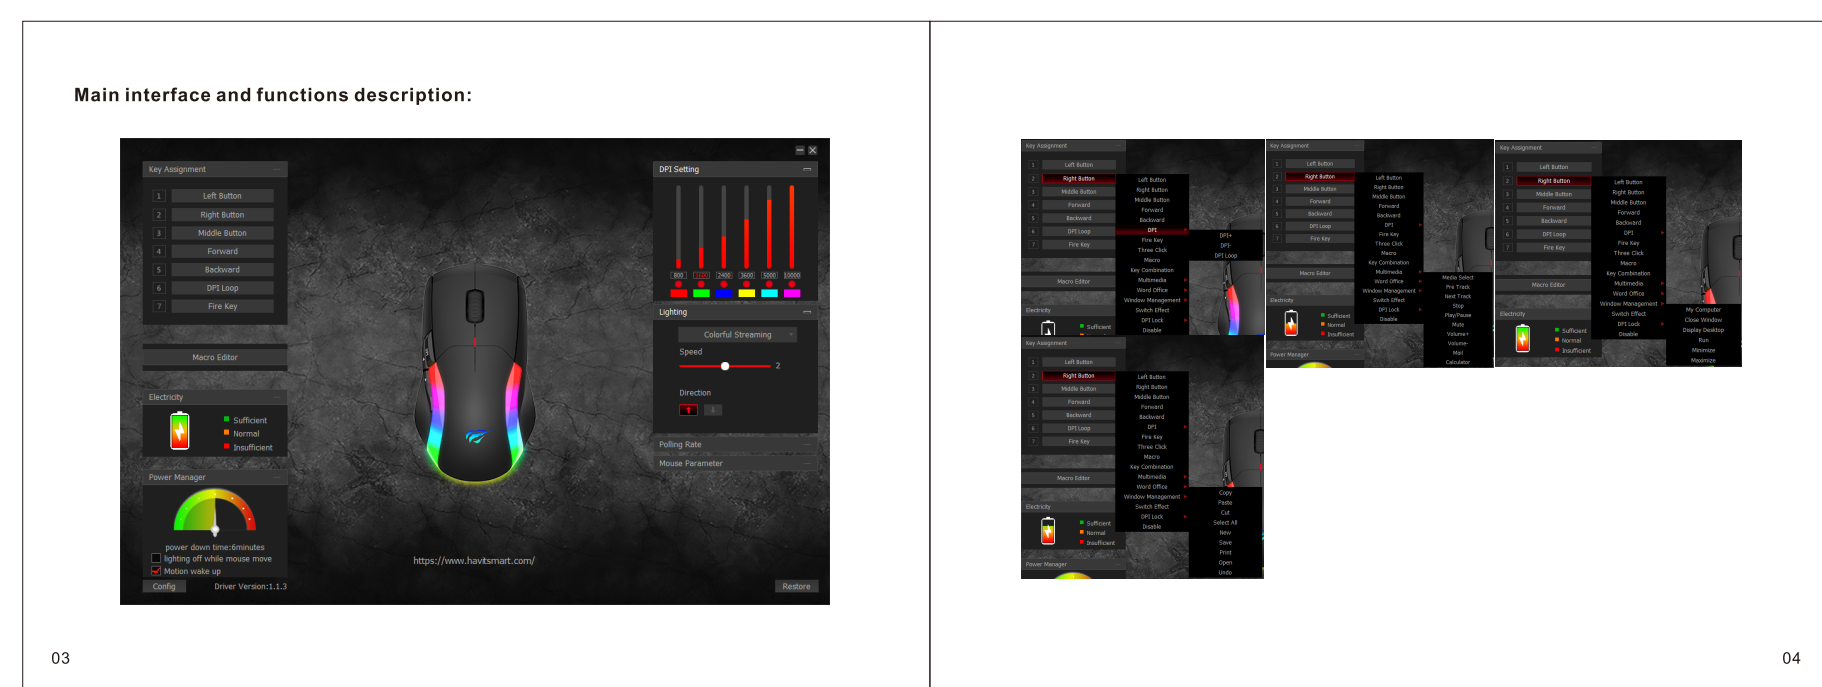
Main interface and functions description:

Key Assignment

1 Left Button
2 Right Button
3 Middle Button
4 Forward
5 Backward
6 DPI Loop
7 Fire Key

Macro Editor

Electricity

Sufficient
Normal
Insufficient

Power Manager

power down time:6minutes
lighting off while mouse move
Motion wake up

Config
Driver Version:1.1.3

DPI Setting

800 1200 2400 3600 5000 10000

Lighting

Colorful Streaming

Speed

2

Direction

Polling Rate

Mouse Parameter

https://www.havitsmart.com/

Restore

03

Key Assignment

1 Left Button
2 Right Button
3 Middle Button
4 Forward
5 Backward
6 DPI Loop
7 Fire Key

Left Button
Right Button
Middle Button
Forward
Backward
DPI
Fire Key
Three Click
Macro
Key Combination
Multimedia
Word Office
Window Management
Switch Effect
DPI Lock
Disable

DPI+
DPI-
DPI Loop

Macro Editor

Electricity

Sufficient
Normal
Insufficient

Key Assignment

1 Left Button
2 Right Button
3 Middle Button
4 Forward
5 Backward
6 DPI Loop
7 Fire Key

Left Button
Right Button
Middle Button
Forward
Backward
DPI
Fire Key
Three Click
Macro
Key Combination
Multimedia
Word Office
Window Management
Switch Effect
DPI Lock
Disable

Copy
Paste
Cut
Select All
New
Save
Print
Open
Undo

Macro Editor

Electricity

Sufficient
Normal
Insufficient

Power Manager

Key Assignment

1 Left Button
2 Right Button
3 Middle Button
4 Forward
5 Backward
6 DPI Loop
7 Fire Key

Left Button
Right Button
Middle Button
Forward
Backward
DPI
Fire Key
Three Click
Macro
Key Combination
Multimedia
Word Office
Window Management
Switch Effect
DPI Lock
Disable

Media Select
Pre Track
Next Track
Stop
Play/Pause
Mute
Volume+
Volume-
Mail
Calculator

Macro Editor

Electricity

Sufficient
Normal
Insufficient

Power Manager

Key Assignment

1 Left Button
2 Right Button
3 Middle Button
4 Forward
5 Backward
6 DPI Loop
7 Fire Key

Left Button
Right Button
Middle Button
Forward
Backward
DPI
Fire Key
Three Click
Macro
Key Combination
Multimedia
Word Office
Window Management
Switch Effect
DPI Lock
Disable

My Computer
Close Window
Display Desktop
Run
Minimize
Maximize

Macro Editor

Electricity

Sufficient
Normal
Insufficient

04